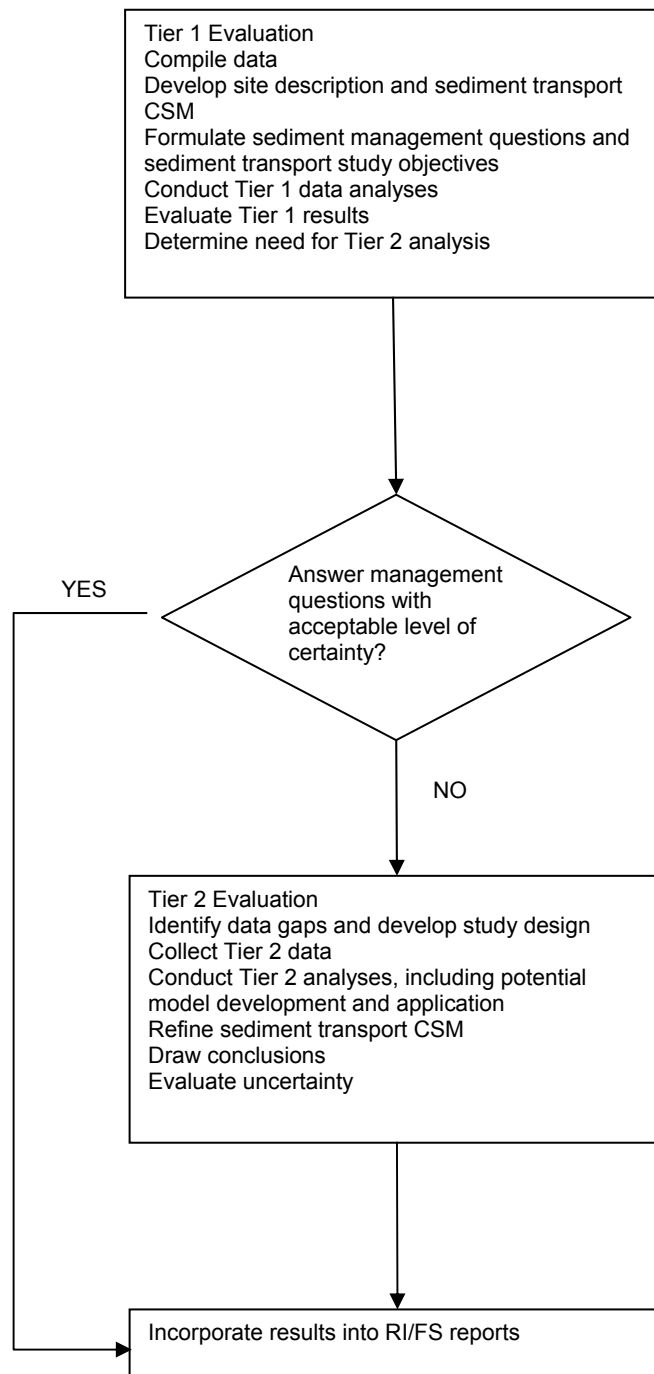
Tier 1 Evaluation
Compile data
Develop site description and sediment transport CSM
Formulate sediment management questions and sediment transport study objectives
Conduct Tier 1 data analyses
Evaluate Tier 1 results
Determine need for Tier 2 analysis

YES

Answer management questions with acceptable level of certainty?

NO

Tier 2 Evaluation
Identify data gaps and develop study design
Collect Tier 2 data
Conduct Tier 2 analyses, including potential model development and application
Refine sediment transport CSM
Draw conclusions
Evaluate uncertainty

Incorporate results into RI/FS reports